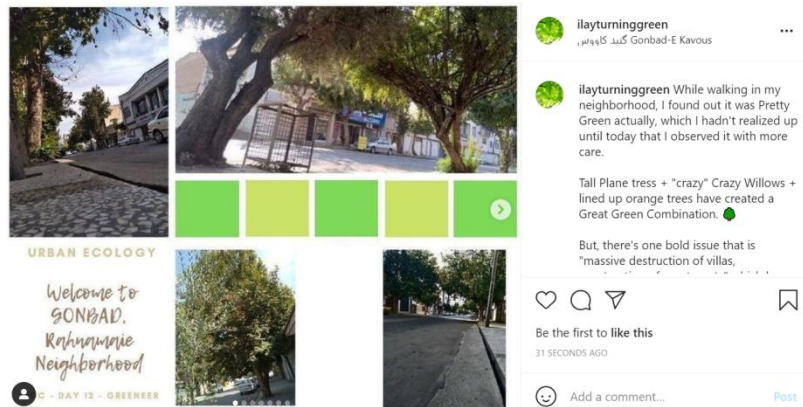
URBAN ECOLOGY

Welcome to GONBAD, Rahnamaie Neighborhood

C - DAY 12 - GREENEER

ilayturninggreen
گنبد کاووس, Gonbad-E Kavous

ilayturninggreen While walking in my neighborhood, I found out it was Pretty Green actually, which I hadn't realized up until today that I observed it with more care.

Tall Plane tress + "crazy" Crazy Willows + lined up orange trees have created a Great Green Combination. 🌳

But, there's one bold issue that is "massive destruction of villas, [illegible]

Be the first to like this

31 SECONDS AGO

Add a comment...

Post